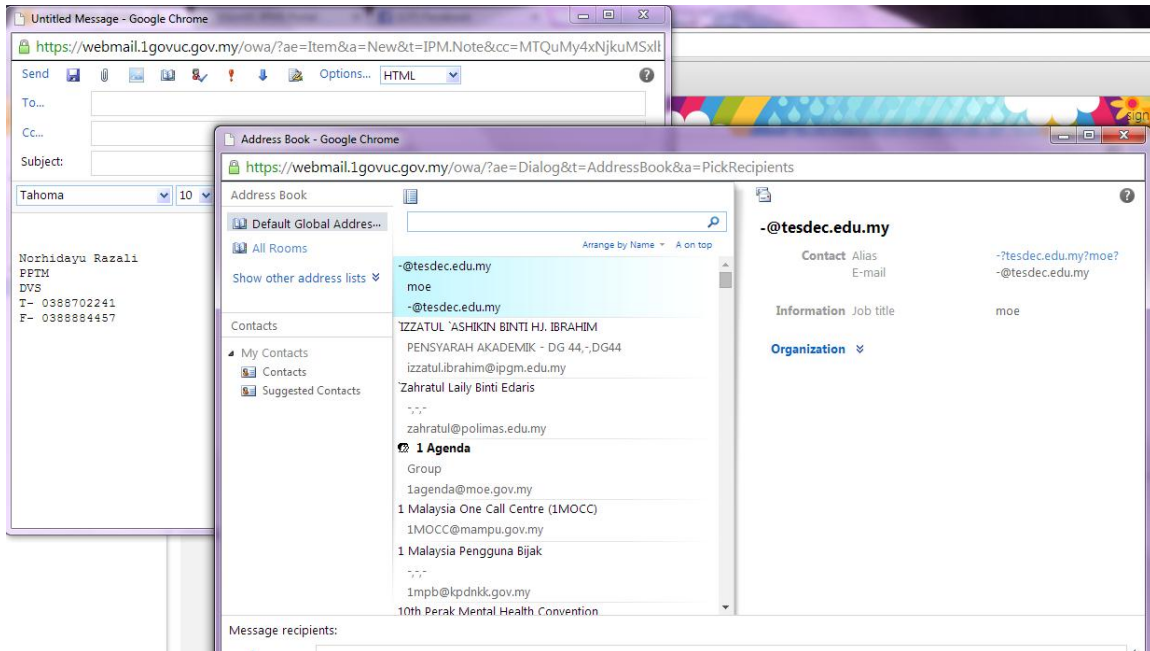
Untitled Message - Google Chrome

https://webmail.1govuc.gov.my/owa/?ae=Item&a=New&t=IPM.Note&cc=MTQuMy4xNjkuMSxl

Send Options... HTML

To...

Cc...

Subject:

Tahoma 10

Norhidayu Razali
PPTM
DVS
T- 0388702241
F- 0388884457

Address Book - Google Chrome

https://webmail.1govuc.gov.my/owa/?ae=Dialog&t=AddressBook&a=PickRecipients

Address Book

Default Global Addres...

All Rooms

Show other address lists

Contacts

My Contacts

Contacts

Suggested Contacts

Arrange by Name A on top

-@tesdec.edu.my
moe
-@tesdec.edu.my

'IZZATUL 'ASHIKIN BINTI HJ. IBRAHIM
PENSYARAH AKADEMIK - DG 44,-,DG44
izzatul.ibrahim@ipgm.edu.my

`Zahratul Laily Binti Edaris
-,-,-
zahratul@polimas.edu.my

1 Agenda
Group
1agenda@moe.gov.my

1 Malaysia One Call Centre (1MOCC)
1MOCC@mampu.gov.my

1 Malaysia Pengguna Bijak
-,-,-
1mpb@kpdnkk.gov.my

10th Perak Mental Health Convention

-@tesdec.edu.my

Contact Alias -?tesdec.edu.my?moe?
E-mail -@tesdec.edu.my

Information Job title moe

Organization

Message recipients: